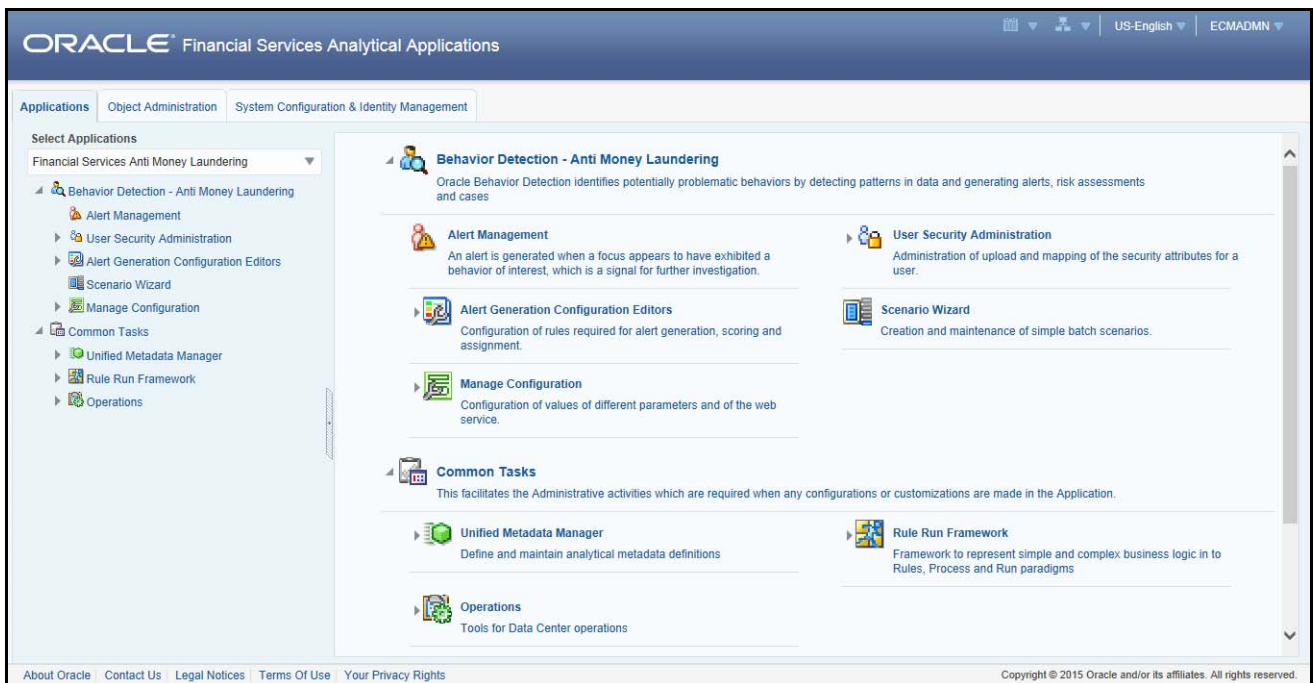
ORACLE® Financial Services Analytical Applications

US-English ▼ | ECMADMN ▼

Applications | Object Administration | System Configuration & Identity Management

Select Applications

Financial Services Anti Money Laundering

Behavior Detection - Anti Money Laundering
Alert Management
User Security Administration
Alert Generation Configuration Editors
Scenario Wizard
Manage Configuration
Common Tasks
Unified Metadata Manager
Rule Run Framework
Operations

Behavior Detection - Anti Money Laundering

Oracle Behavior Detection identifies potentially problematic behaviors by detecting patterns in data and generating alerts, risk assessments and cases

Alert Management

An alert is generated when a focus appears to have exhibited a behavior of interest, which is a signal for further investigation.

User Security Administration

Administration of upload and mapping of the security attributes for a user.

Alert Generation Configuration Editors

Configuration of rules required for alert generation, scoring and assignment.

Scenario Wizard

Creation and maintenance of simple batch scenarios.

Manage Configuration

Configuration of values of different parameters and of the web service.

Common Tasks

This facilitates the Administrative activities which are required when any configurations or customizations are made in the Application.

Unified Metadata Manager

Define and maintain analytical metadata definitions

Rule Run Framework

Framework to represent simple and complex business logic in to Rules, Process and Run paradigms

Operations

Tools for Data Center operations

About Oracle | Contact Us | Legal Notices | Terms Of Use | Your Privacy Rights

Copyright © 2015 Oracle and/or its affiliates. All rights reserved.